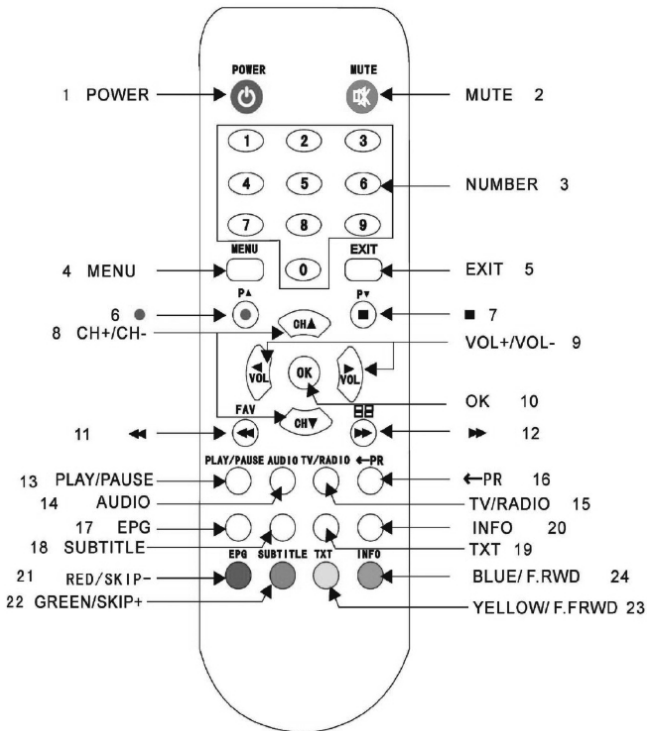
POWER
MUTE
1 POWER
MUTE 2
1 2 3
4 5 6
7 8 9
0
NUMBER 3
MENU
EXIT
4 MENU
EXIT 5
P▲
P▼
6 ●
■ 7
8 CH+/CH-
CH▲
VOL+/VOL- 9
◀VOL
OK
▶VOL
OK 10
FAV
CH▼
11 ◀◀
▶▶ 12
PLAY/PAUSE AUDIO TV/RADIO ←PR
13 PLAY/PAUSE
←PR 16
14 AUDIO
TV/RADIO 15
17 EPG
INFO 20
18 SUBTITLE
TXT 19
EPG SUBTITLE TXT INFO
21 RED/SKIP-
BLUE/ F.RWD 24
22 GREEN/SKIP+
YELLOW/ F.FRWD 23